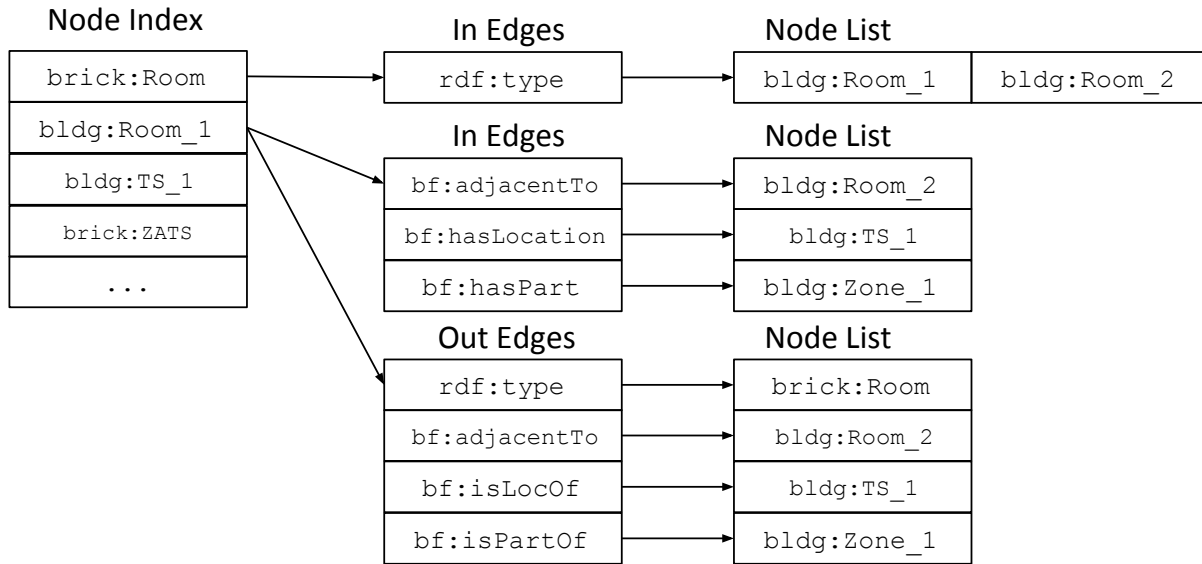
Node Index

brick:Room
bldg:Room_1
bldg:TS_1
brick:ZATS
...

In Edges
rdf:type

Node List
bldg:Room_1 | bldg:Room_2

In Edges
bf:adjacentTo
bf:hasLocation
bf:hasPart

Node List
bldg:Room_2
bldg:TS_1
bldg:Zone_1

Out Edges
rdf:type
bf:adjacentTo
bf:isLocOf
bf:isPartOf

Node List
brick:Room
bldg:Room_2
bldg:TS_1
bldg:Zone_1